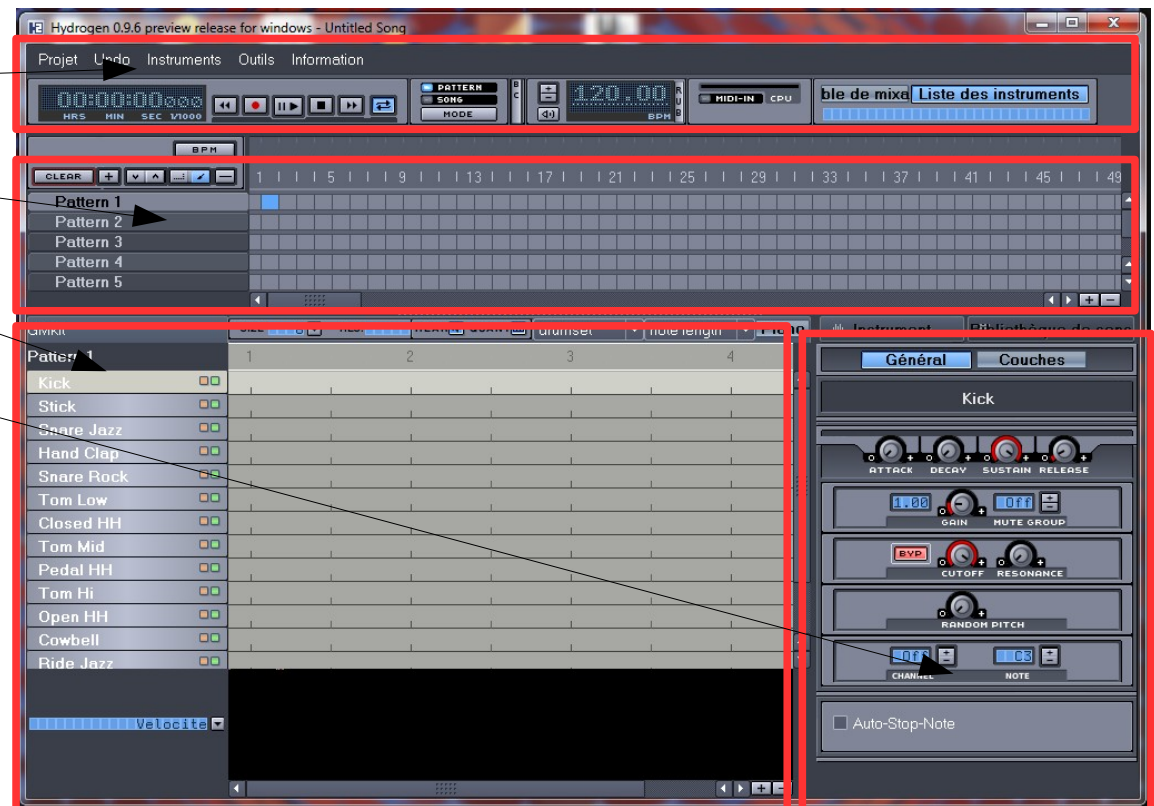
Hydrogen 0.9.6 preview release for windows - Untitled Song

Projet Undo Instruments Outils Information

00:00:00000
HRS MIN SEC 1/1000

PATTERN
SONG
MODE

120.00
BPM

MIDI-IN CPU

ble de mixa Liste des instruments

BPM

CLEAR

1 5 9 13 17 21 25 29 33 37 41 45 49

Pattern 1
Pattern 2
Pattern 3
Pattern 4
Pattern 5

GMKit
drumset
note length
Instrument
Bibliothèque de sons

Pattern 1
1 2 3 4

Kick
Stick
Snare Jazz
Hand Clap
Snare Rock
Tom Low
Closed HH
Tom Mid
Pedal HH
Tom Hi
Open HH
Cowbell
Ride Jazz

Velocite

Général Couches

Kick

ATTACK DECAY SUSTAIN RELEASE

1.00 GAIN Off MUTE GROUP

BYP CUTOFF RESONANCE

RANDOM PITCH

Off CHANNEL C3 NOTE

Auto-Stop-Note